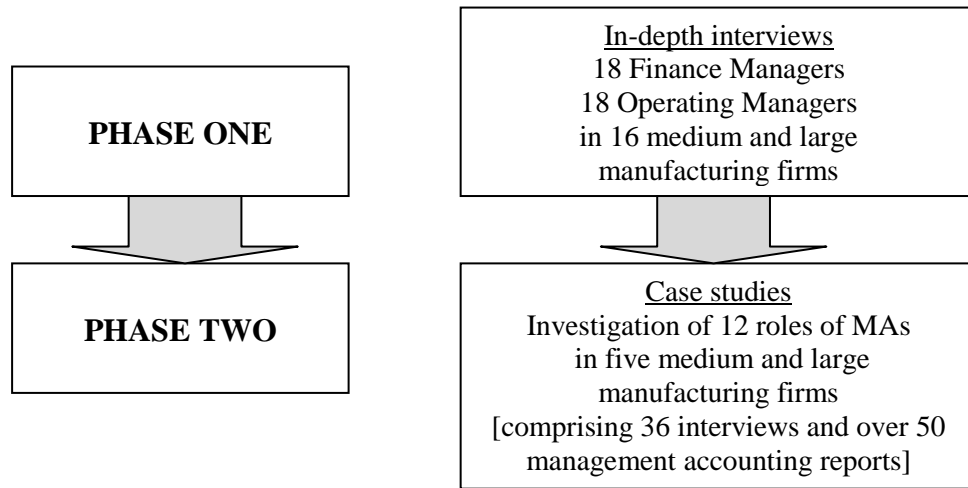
PHASE ONE

PHASE TWO

In-depth interviews
18 Finance Managers
18 Operating Managers
in 16 medium and large manufacturing firms

Case studies
Investigation of 12 roles of MAs in five medium and large manufacturing firms [comprising 36 interviews and over 50 management accounting reports]